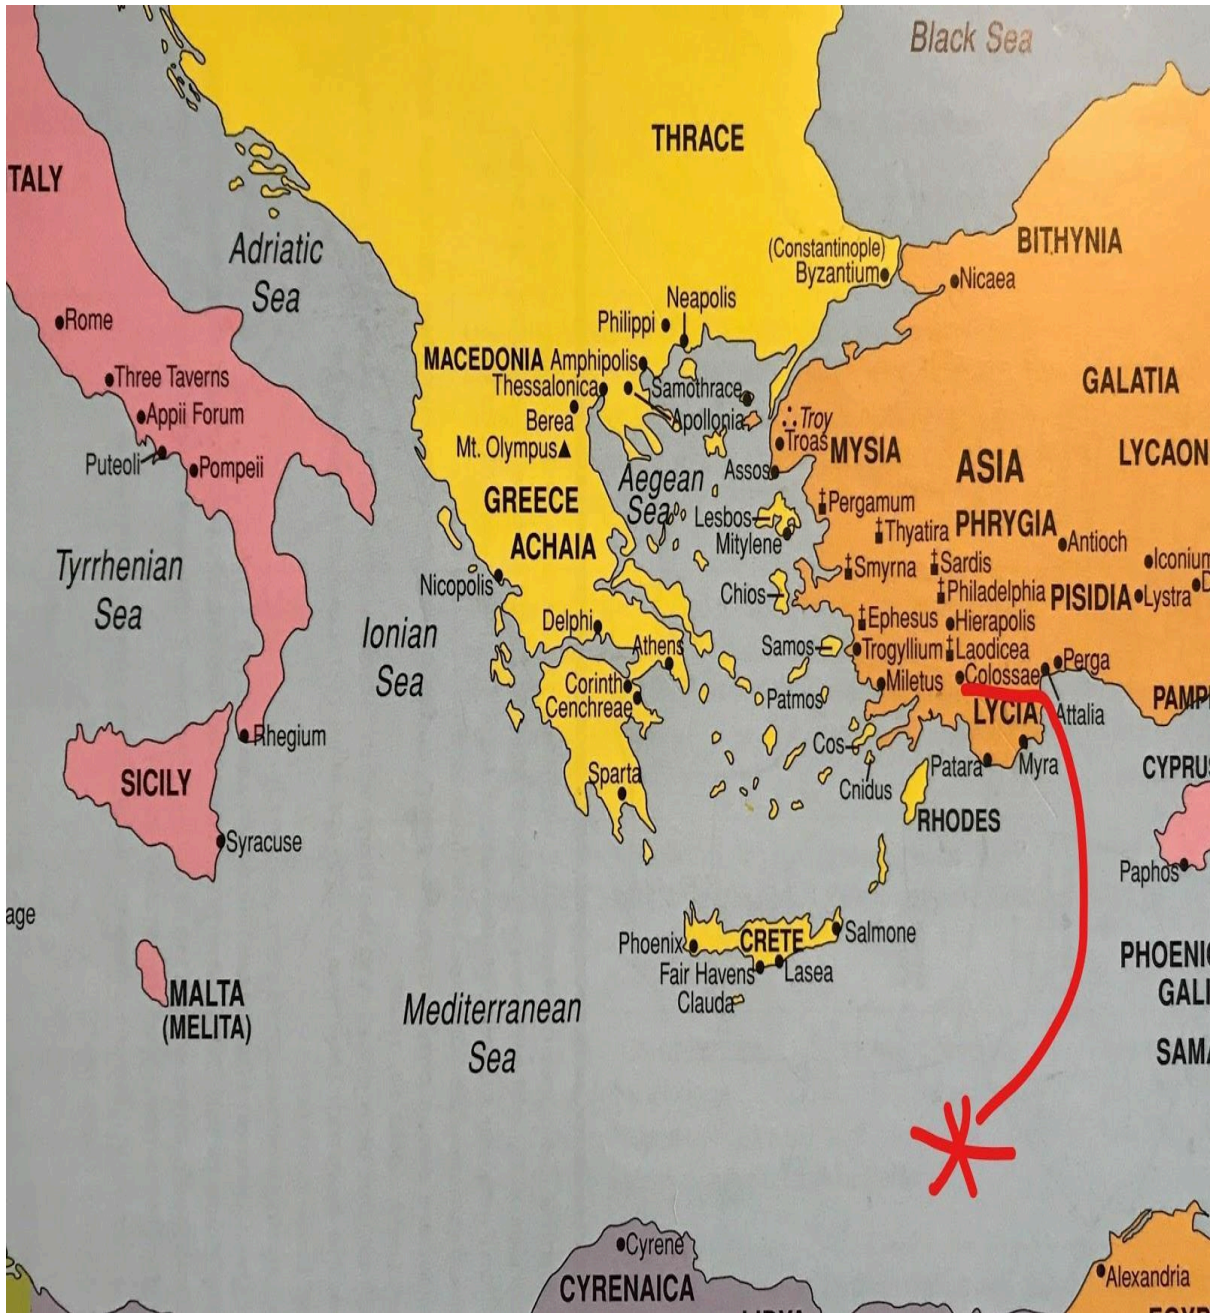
Black Sea

THRACE

TALY

Adriatic Sea

(Constantinople) Byzantium

BITHYNIA

Nicaea

Rome

Neapolis

Philippi

MACEDONIA Amphipolis

Thessalonica

Samothrace

GALATIA

Three Taverns

Appii Forum

Berea

Apollonia

Troy

Troas

MYSIA

ASIA

LYCAON

Puteoli

Pompeii

Mt. Olympus

Aegean Sea

Assos

GREECE

Lesbos

Pergamum

Thyatira

PHRYGIA

Antioch

ACHAIA

Mitylene

Tyrrhenian Sea

Smyrna

Sardis

Iconium

Nicopolis

Philadelphia

PISIDIA

Lystra

Chios

Ionian Sea

Delphi

Ephesus

Hierapolis

Samos

Trogyllium

Laodicea

Athens

Perga

Corinth

Colossae

Cenchreae

Miletus

Patmos

LYCIA

Attalia

PAMP

Rhegium

Cos

Patara

Myra

SICILY

Sparta

Cnidus

CYPRU

RHODES

Syracuse

Paphos

age

Phoenix

CRETE

Salmone

PHOENI

GAL

Fair Havens

Lasea

MALTA (MELITA)

Claudа

Mediterranean Sea

SAMA

Cyrene

CYRENAICA

Alexandria